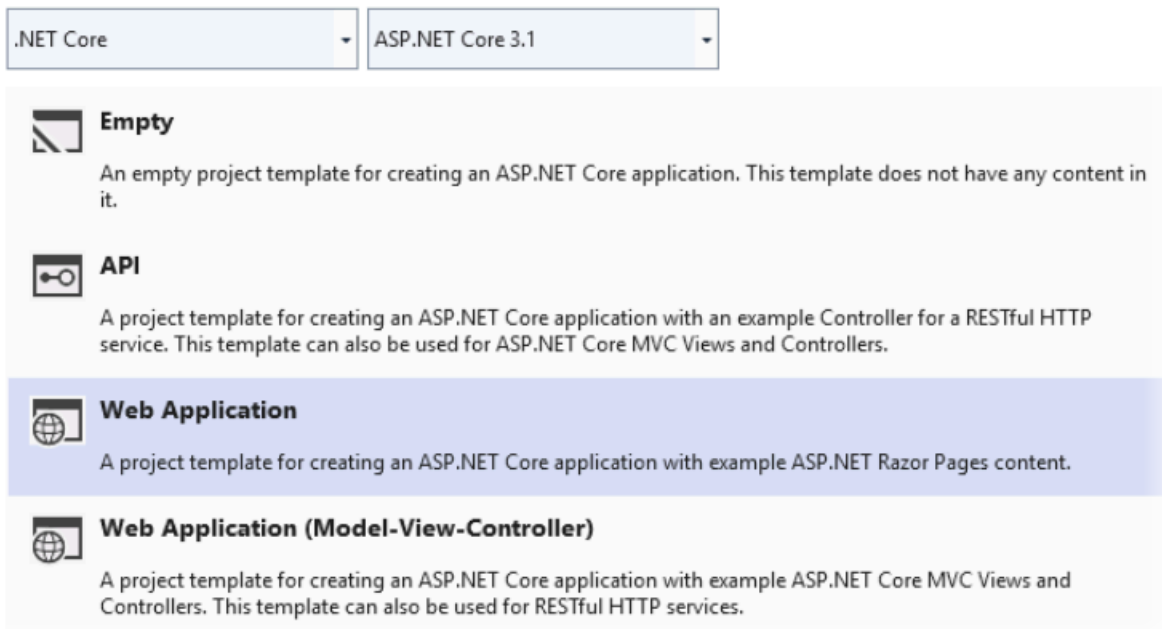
.NET Core

ASP.NET Core 3.1

Empty

An empty project template for creating an ASP.NET Core application. This template does not have any content in it.

API

A project template for creating an ASP.NET Core application with an example Controller for a RESTful HTTP service. This template can also be used for ASP.NET Core MVC Views and Controllers.

Web Application

A project template for creating an ASP.NET Core application with example ASP.NET Razor Pages content.

Web Application (Model-View-Controller)

A project template for creating an ASP.NET Core application with example ASP.NET Core MVC Views and Controllers. This template can also be used for RESTful HTTP services.